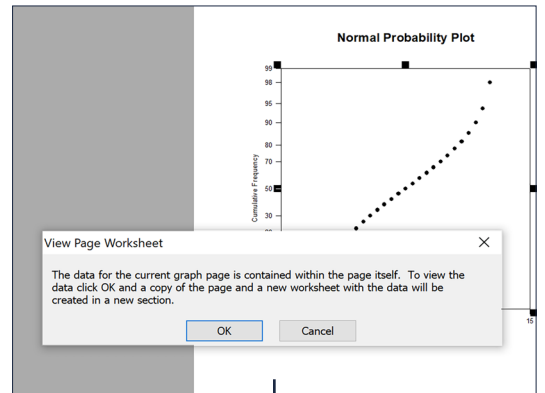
Normal Probability Plot

99
98
95
90
80
70
50
30

Cumulative Frequency

15

View Page Worksheet

×

The data for the current graph page is contained within the page itself. To view the data click OK and a copy of the page and a new worksheet with the data will be created in a new section.

OK

Cancel